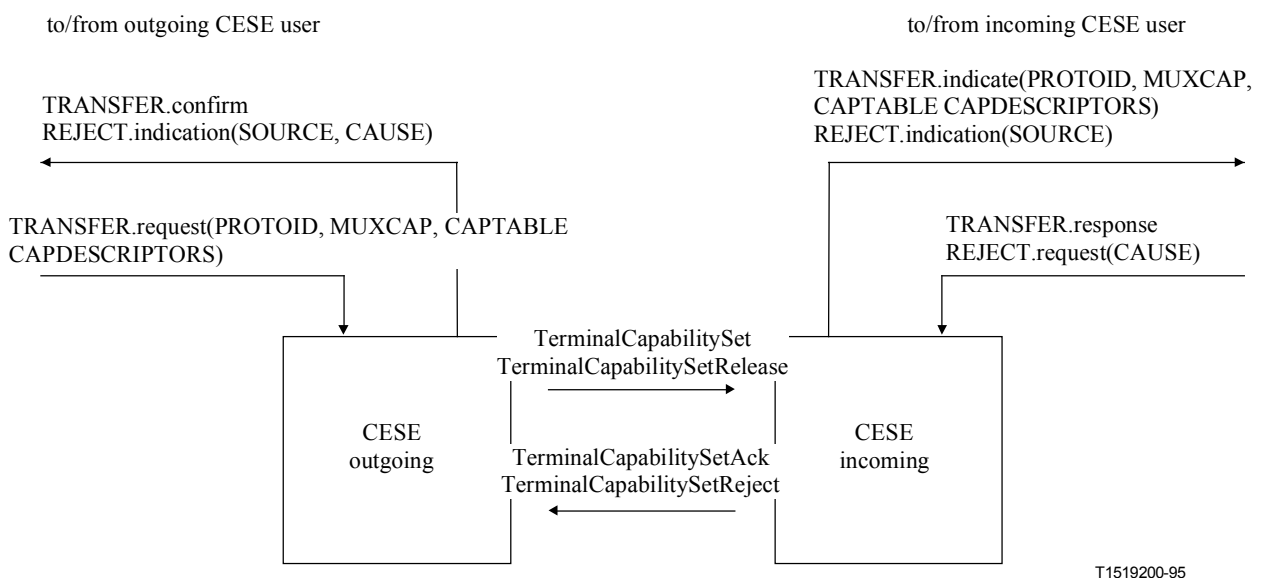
to/from outgoing CESE user

to/from incoming CESE user

TRANSFER.confirm
REJECT.indication(SOURCE, CAUSE)

TRANSFER.indicate(PROTOID, MUXCAP, CAPTABLE CAPDESCRIPTORS)
REJECT.indication(SOURCE)

TRANSFER.request(PROTOID, MUXCAP, CAPTABLE CAPDESCRIPTORS)

TRANSFER.response
REJECT.request(CAUSE)

TerminalCapabilitySet
TerminalCapabilitySetRelease

CESE
outgoing

TerminalCapabilitySetAck
TerminalCapabilitySetReject

CESE
incoming

T1519200-95